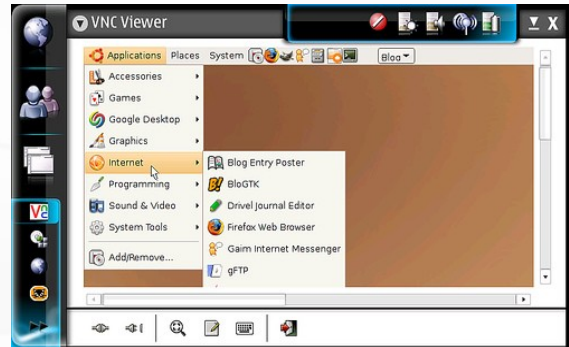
VNC Viewer

Applications Places System Blog

Accessories
Games
Google Desktop
Graphics
Internet
Programming
Sound & Video
System Tools
Add/Remove...

Blog Entry Poster
BloGTK
Drivel Journal Editor
Firefox Web Browser
Gaim Internet Messenger
gFTP